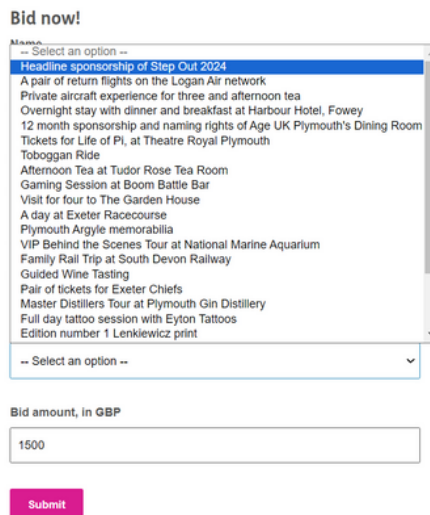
Bid now!

Name

-- Select an option --
Headline sponsorship of Step Out 2024
A pair of return flights on the Logan Air network
Private aircraft experience for three and afternoon tea
Overnight stay with dinner and breakfast at Harbour Hotel, Fowey
12 month sponsorship and naming rights of Age UK Plymouth's Dining Room
Tickets for Life of Pi, at Theatre Royal Plymouth
Toboggan Ride
Afternoon Tea at Tudor Rose Tea Room
Gaming Session at Boom Battle Bar
Visit for four to The Garden House
A day at Exeter Racecourse
Plymouth Argyle memorabilia
VIP Behind the Scenes Tour at National Marine Aquarium
Family Rail Trip at South Devon Railway
Guided Wine Tasting
Pair of tickets for Exeter Chiefs
Master Distillers Tour at Plymouth Gin Distillery
Full day tattoo session with Eyton Tattoos
Edition number 1 Lenkiewicz print

-- Select an option --

Bid amount, in GBP

1500

Submit